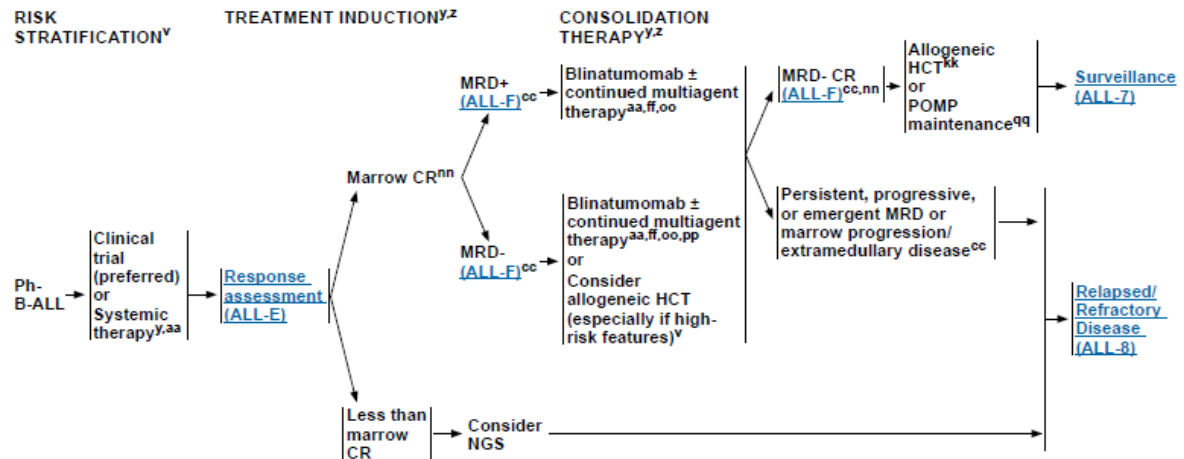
RISK STRATIFICATION$^{v}$

TREATMENT INDUCTION$^{y,z}$

CONSOLIDATION THERAPY$^{y,z}$

Ph- B-ALL

Clinical trial (preferred) or Systemic therapy$^{y,aa}$

Response assessment (ALL-E)

Marrow CR$^{nn}$

MRD+ (ALL-F)$^{cc}$

Blinatumomab ± continued multiagent therapy$^{aa,ff,oo}$

MRD- CR (ALL-F)$^{cc,nn}$

Allogeneic HCT$^{kk}$ or POMP maintenance$^{qq}$

Surveillance (ALL-7)

MRD- (ALL-F)$^{cc}$

Blinatumomab ± continued multiagent therapy$^{aa,ff,oo,pp}$ or Consider allogeneic HCT (especially if high-risk features)$^{v}$

Persistent, progressive, or emergent MRD or marrow progression/ extramedullary disease$^{cc}$

Relapsed/ Refractory Disease (ALL-8)

Less than marrow CR

Consider NGS